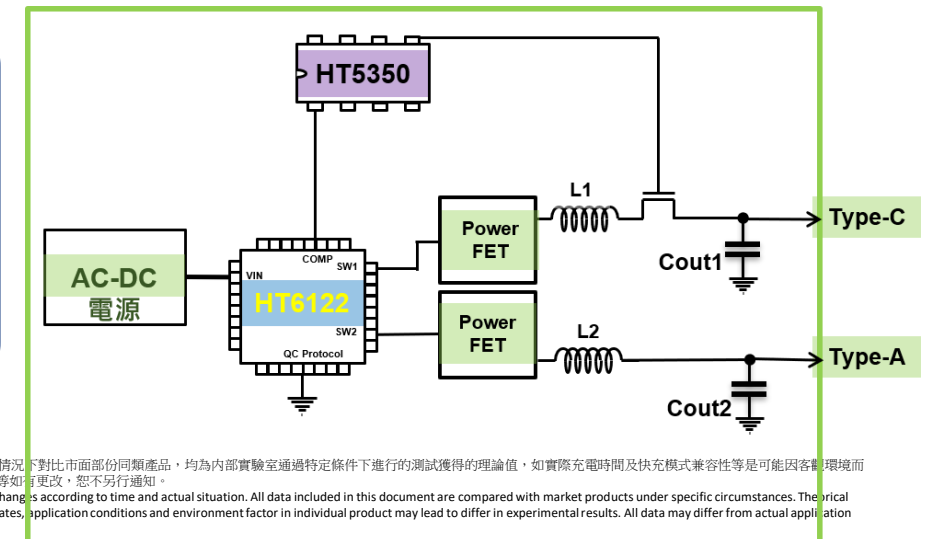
HT5350

L1

Power FET

Type-C

Cout1

AC-DC
電源

COMP
VIN
SW1
HT6122
SW2
QC Protocol

Power FET

L2

Type-A

Cout2

情況下對比市面部份同類產品，均為內部實驗室通過特定條件下進行的測試獲得的理論值，如實際充電時間及快充模式兼容性等是可能因客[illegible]環境而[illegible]等如有更改，恕不另行通知。
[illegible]hanges according to time and actual situation. All data included in this document are compared with market products under specific circumstances. The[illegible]rical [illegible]ates, application conditions and environment factor in individual product may lead to differ in experimental results. All data may differ from actual appli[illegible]ation